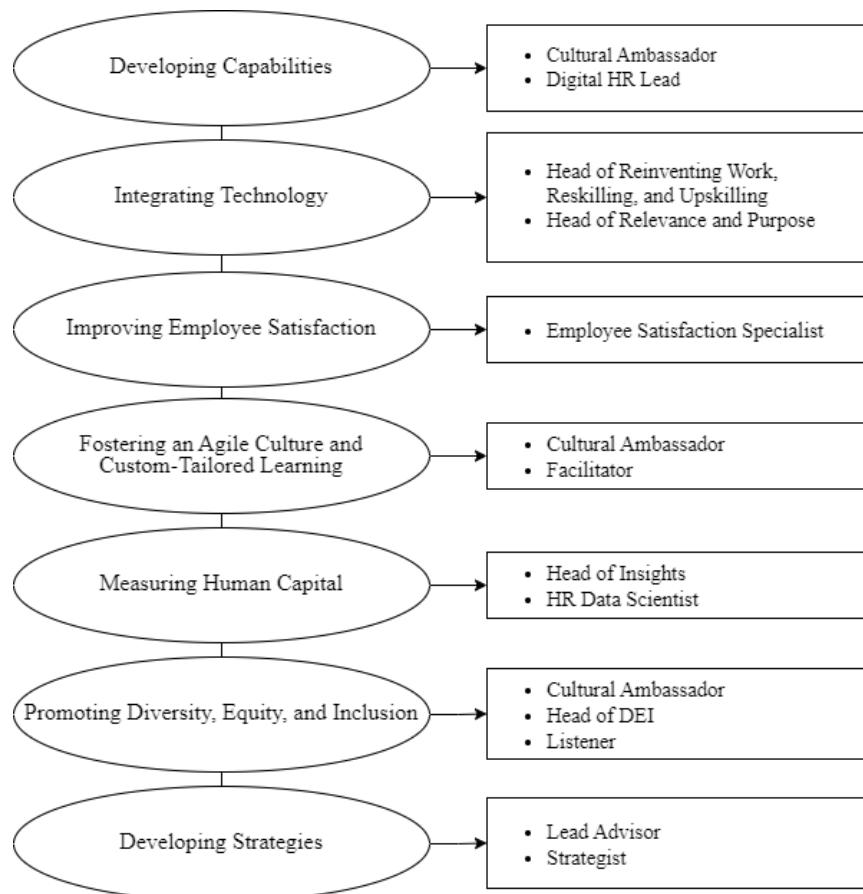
Developing Capabilities

- Cultural Ambassador
- Digital HR Lead

Integrating Technology

- Head of Reinventing Work, Reskilling, and Upskilling
- Head of Relevance and Purpose

Improving Employee Satisfaction

- Employee Satisfaction Specialist

Fostering an Agile Culture and Custom-Tailored Learning

- Cultural Ambassador
- Facilitator

Measuring Human Capital

- Head of Insights
- HR Data Scientist

Promoting Diversity, Equity, and Inclusion

- Cultural Ambassador
- Head of DEI
- Listener

Developing Strategies

- Lead Advisor
- Strategist